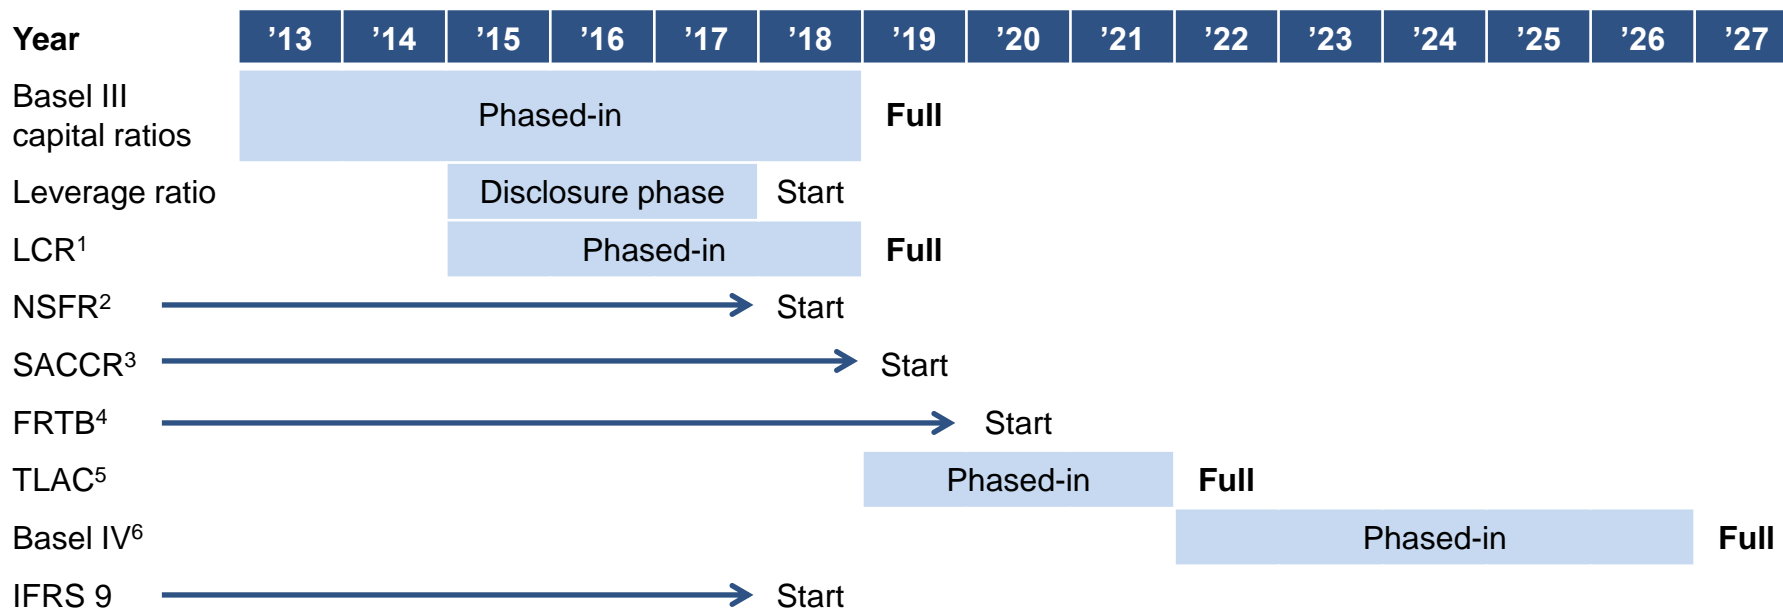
| Year | ’13 | ’14 | ’15 | ’16 | ’17 | ’18 | ’19 | ’20 | ’21 | ’22 | ’23 | ’24 | ’25 | ’26 | ’27 |
|---|---|---|---|---|---|---|---|---|---|---|---|---|---|---|---|
| Basel III capital ratios | Phased-in | | | | | | Full | | | | | | | | |
| Leverage ratio | | | Disclosure phase | | | Start | | | | | | | | | |
| LCR$^1$ | | | Phased-in | | | | Full | | | | | | | | |
| NSFR$^2$ | | | | | | Start | | | | | | | | | |
| SACCR$^3$ | | | | | | | Start | | | | | | | | |
| FRTB$^4$ | | | | | | | | Start | | | | | | | |
| TLAC$^5$ | | | | | | | Phased-in | | | Full | | | | | |
| Basel IV$^6$ | | | | | | | | | | Phased-in | | | | | Full |
| IFRS 9 | | | | | | Start | | | | | | | | | |